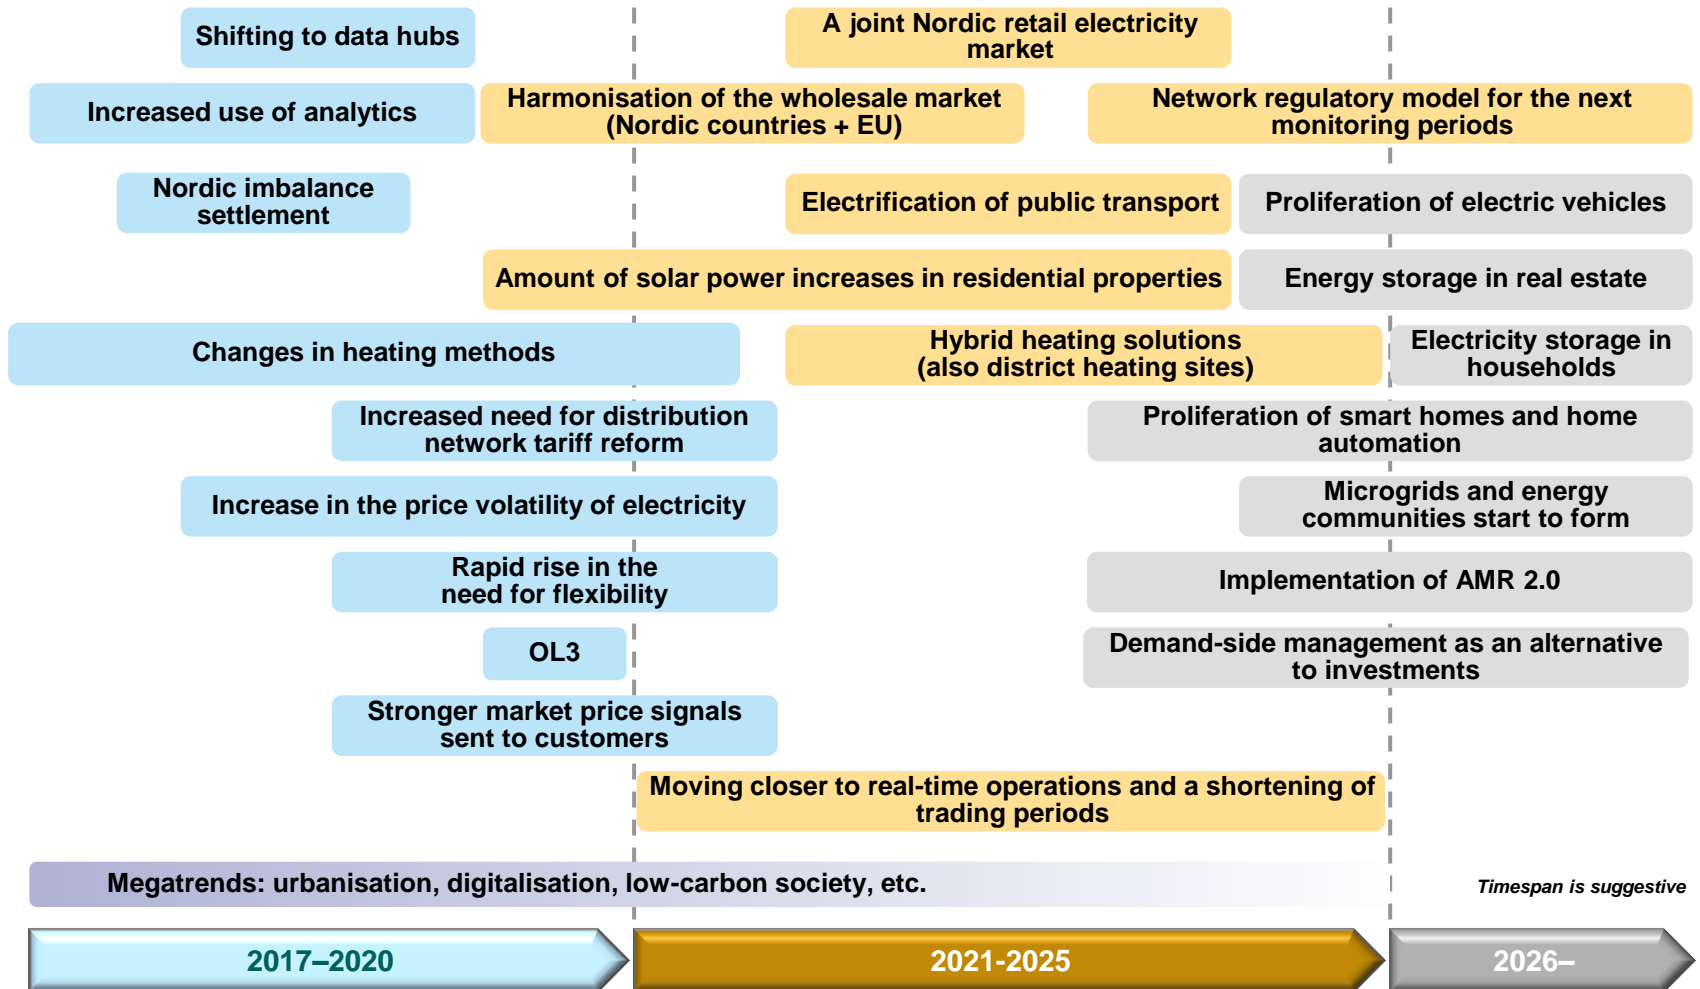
Shifting to data hubs

A joint Nordic retail electricity market

Increased use of analytics

Harmonisation of the wholesale market (Nordic countries + EU)

Network regulatory model for the next monitoring periods

Nordic imbalance settlement

Electrification of public transport

Proliferation of electric vehicles

Amount of solar power increases in residential properties

Energy storage in real estate

Changes in heating methods

Hybrid heating solutions (also district heating sites)

Electricity storage in households

Increased need for distribution network tariff reform

Proliferation of smart homes and home automation

Increase in the price volatility of electricity

Microgrids and energy communities start to form

Rapid rise in the need for flexibility

Implementation of AMR 2.0

OL3

Demand-side management as an alternative to investments

Stronger market price signals sent to customers

Moving closer to real-time operations and a shortening of trading periods

Megatrends: urbanisation, digitalisation, low-carbon society, etc.

Timespan is suggestive

2017–2020

2021-2025

2026–